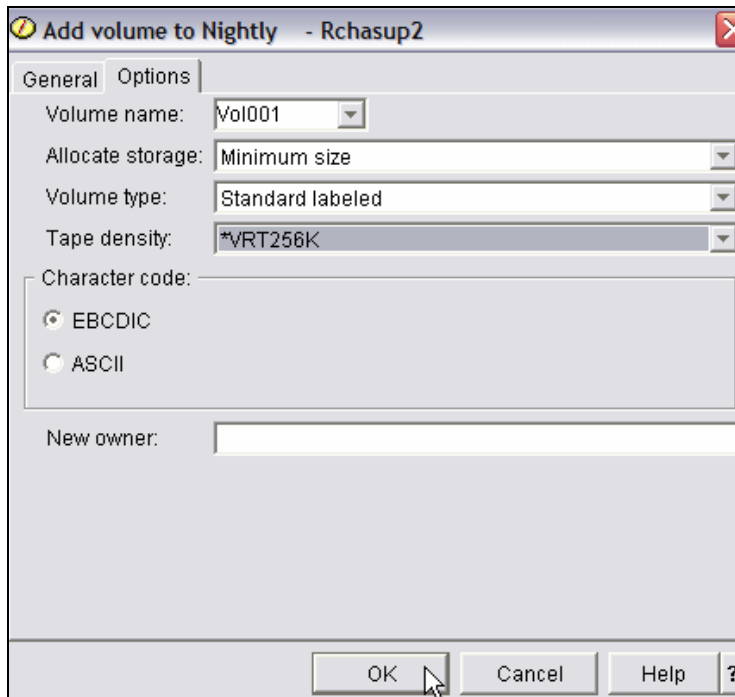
Add volume to Nightly - Rchasup2

General Options

Volume name: Vol001

Allocate storage: Minimum size

Volume type: Standard labeled

Tape density: *VRT256K

Character code:

EBCDIC

ASCII

New owner:

OK Cancel Help ?